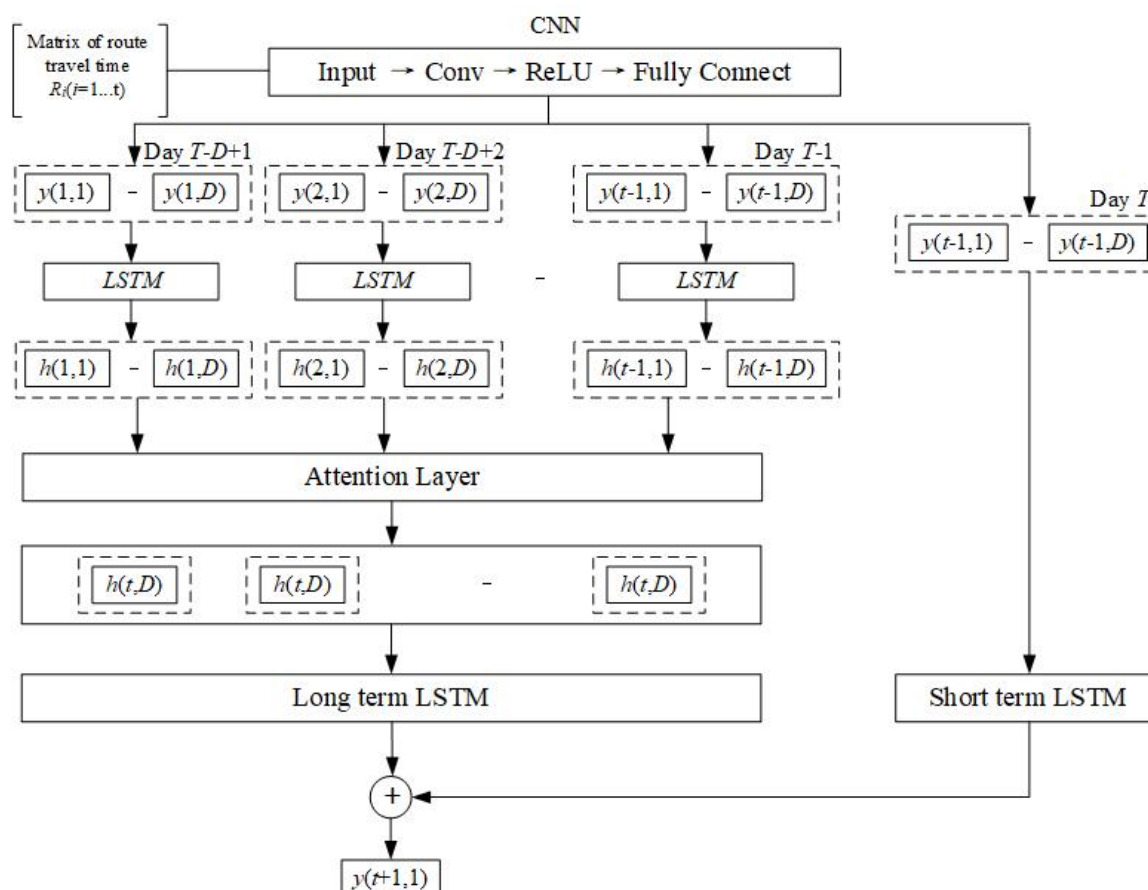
CNN

Matrix of route travel time $R_i(i=1...t)$

Input → Conv → ReLU → Fully Connect

Day $T$-$D$+1

Day $T$-$D$+2

Day $T$-1

Day $T$

$y(1,1)$ - $y(1,D)$

$y(2,1)$ - $y(2,D)$

$y(t\text{-}1,1)$ - $y(t\text{-}1,D)$

$y(t\text{-}1,1)$ - $y(t\text{-}1,D)$

LSTM

LSTM

-

LSTM

$h(1,1)$ - $h(1,D)$

$h(2,1)$ - $h(2,D)$

$h(t\text{-}1,1)$ - $h(t\text{-}1,D)$

Attention Layer

$h(t,D)$

$h(t,D)$

-

$h(t,D)$

Long term LSTM

Short term LSTM

+

$y(t+1,1)$